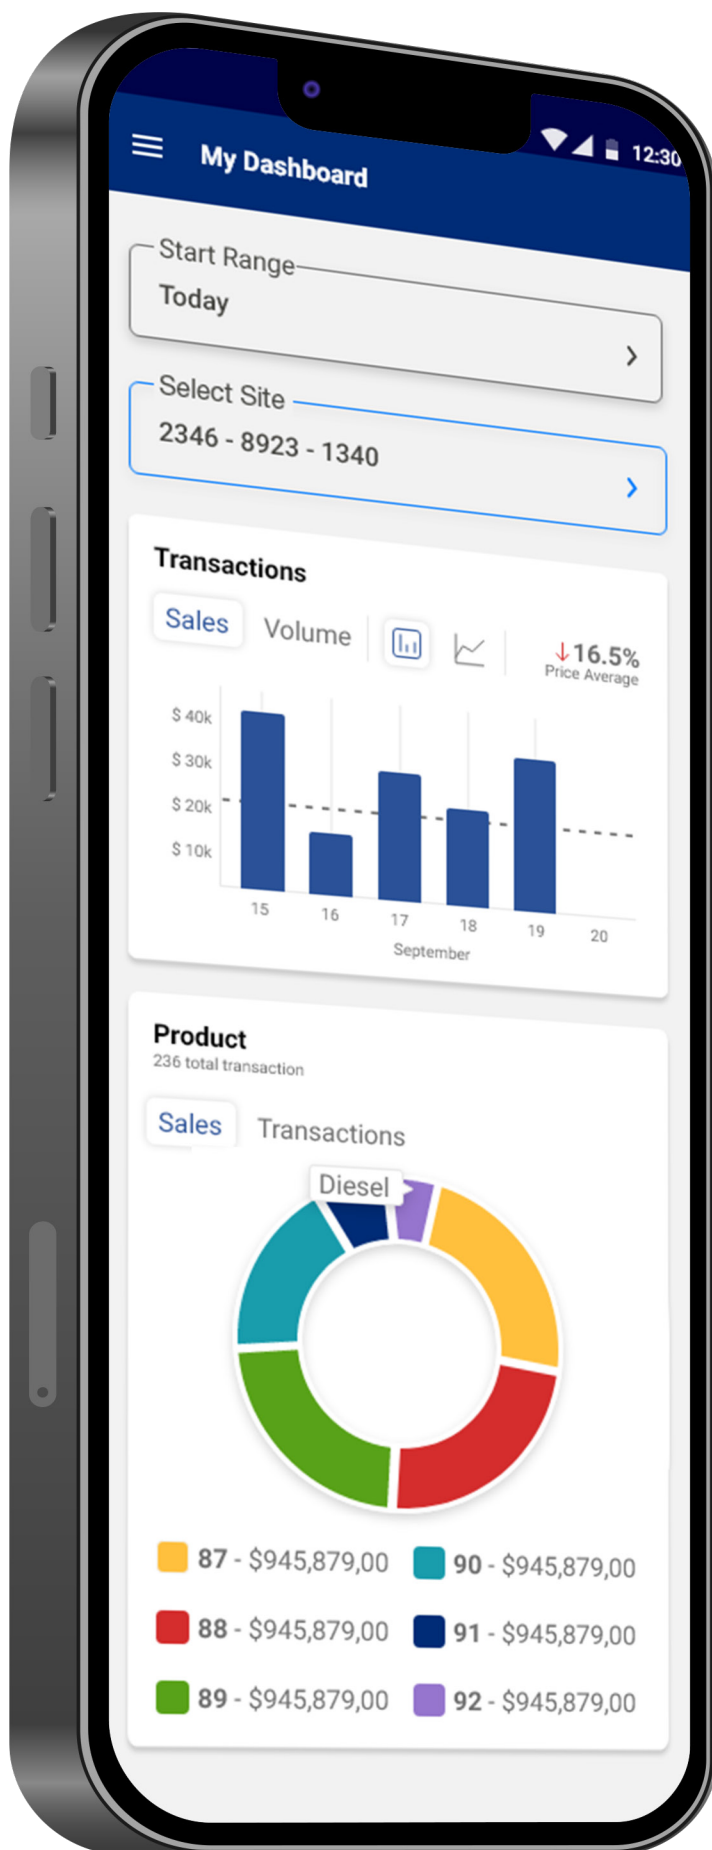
12:30

My Dashboard

Start Range
Today

Select Site
2346 - 8923 - 1340

Transactions

Sales Volume

↓16.5%
Price Average

$ 40k
$ 30k
$ 20k
$ 10k

15 16 17 18 19 20
September

Product
236 total transaction

Sales Transactions

Diesel

87 - $945,879,00
90 - $945,879,00
88 - $945,879,00
91 - $945,879,00
89 - $945,879,00
92 - $945,879,00